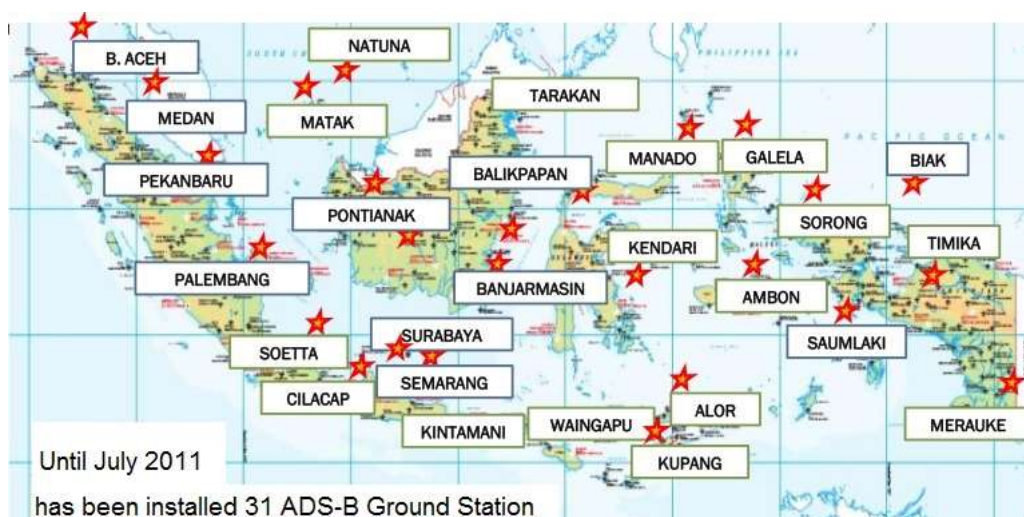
B. ACEH

NATUNA

MEDAN

MATAK

TARAKAN

PEKANBARU

MANADO

GALELA

BIAK

BALIKPAPAN

PONTIANAK

SORONG

TIMIKA

KENDARI

PALEMBANG

BANJARMASIN

AMBON

SAUMLAKI

SURABAYA

SOETTA

SEMARANG

CILACAP

ALOR

WAINGAPU

KINTAMANI

MERAUKE

KUPANG

Until July 2011
has been installed 31 ADS-B Ground Station